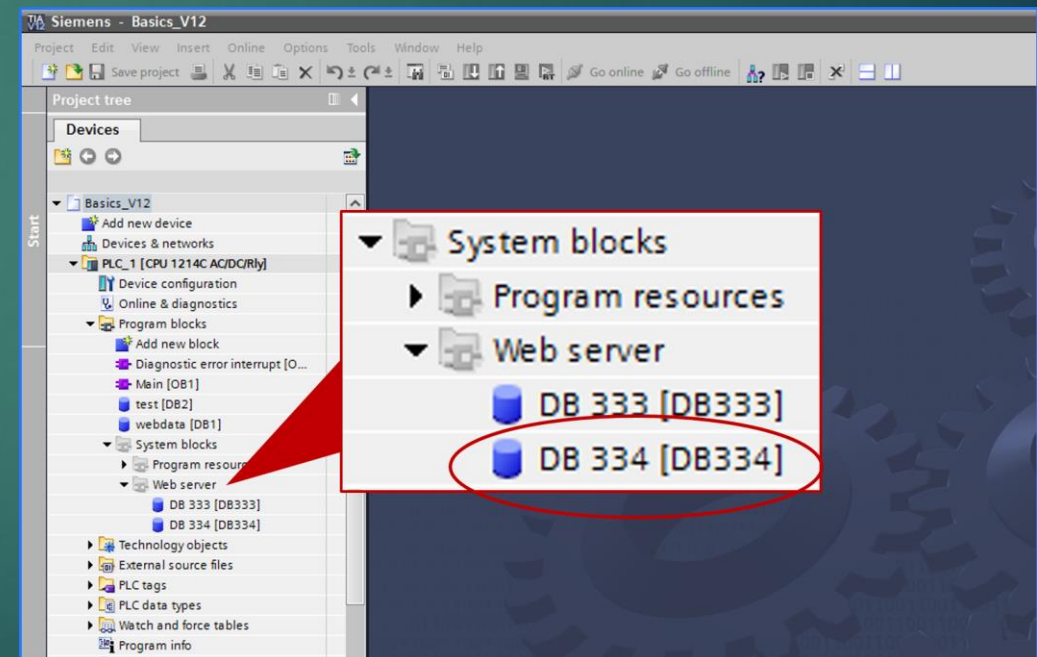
Siemens - Basics_V12

Project Edit View Insert Online Options Tools Window Help

Save project

Go online Go offline

Project tree

Devices

Start

Basics_V12
Add new device
Devices & networks
PLC_1 [CPU 1214C AC/DC/Rly]
Device configuration
Online & diagnostics
Program blocks
Add new block
Diagnostic error interrupt [O...
Main [OB1]
test [DB2]
webdata [DB1]
System blocks
Program resour
Web server
DB 333 [DB333]
DB 334 [DB334]
Technology objects
External source files
PLC tags
PLC data types
Watch and force tables
Program info

System blocks
Program resources
Web server
DB 333 [DB333]
DB 334 [DB334]